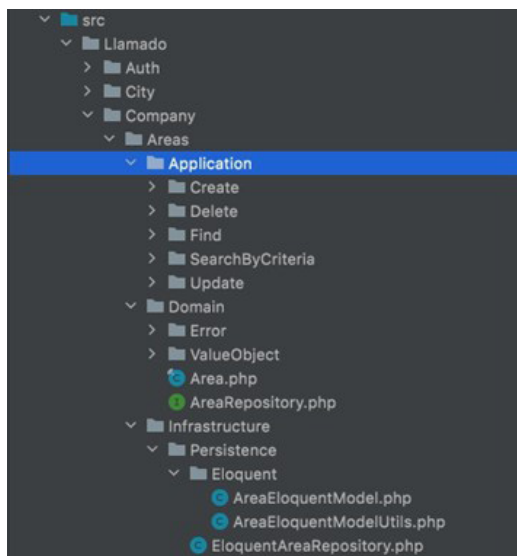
src
Llamado
Auth
City
Company
Areas
Application
Create
Delete
Find
SearchByCriteria
Update
Domain
Error
ValueObject
Area.php
AreaRepository.php
Infrastructure
Persistence
Eloquent
AreaEloquentModel.php
AreaEloquentModelUtils.php
EloquentAreaRepository.php